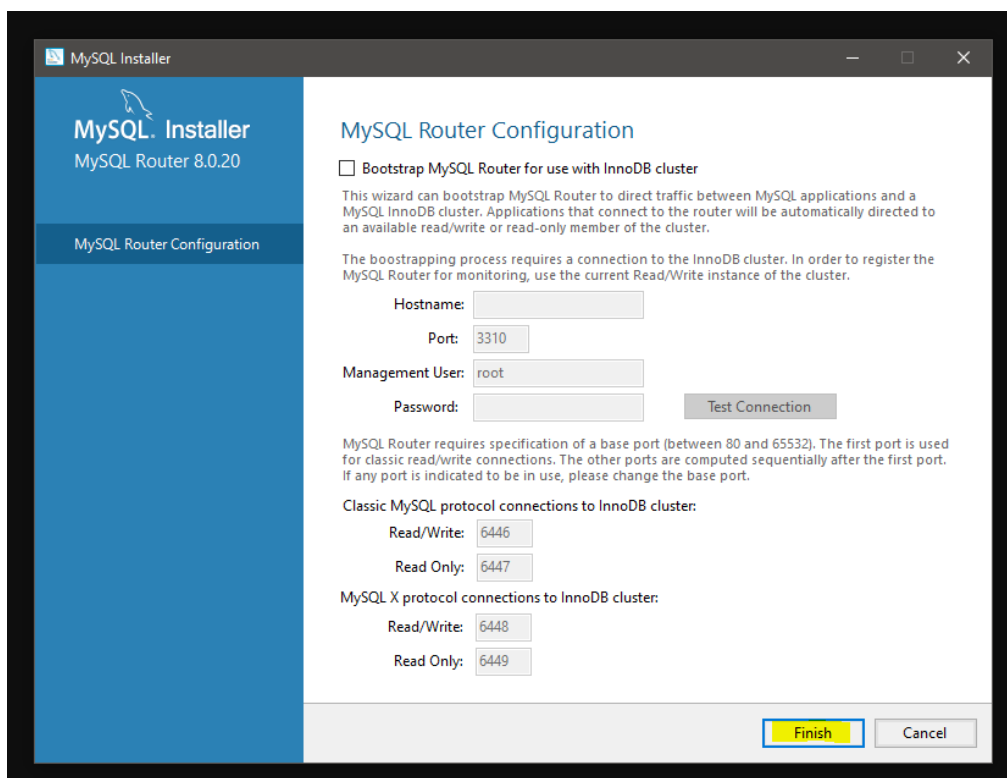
MySQL Installer

MySQL. Installer
MySQL Router 8.0.20

MySQL Router Configuration

MySQL Router Configuration

Bootstrap MySQL Router for use with InnoDB cluster

This wizard can bootstrap MySQL Router to direct traffic between MySQL applications and a MySQL InnoDB cluster. Applications that connect to the router will be automatically directed to an available read/write or read-only member of the cluster.

The boostrapping process requires a connection to the InnoDB cluster. In order to register the MySQL Router for monitoring, use the current Read/Write instance of the cluster.

Hostname:

Port: 3310

Management User: root

Password:

Test Connection

MySQL Router requires specification of a base port (between 80 and 65532). The first port is used for classic read/write connections. The other ports are computed sequentially after the first port. If any port is indicated to be in use, please change the base port.

Classic MySQL protocol connections to InnoDB cluster:

Read/Write: 6446

Read Only: 6447

MySQL X protocol connections to InnoDB cluster:

Read/Write: 6448

Read Only: 6449

Finish

Cancel